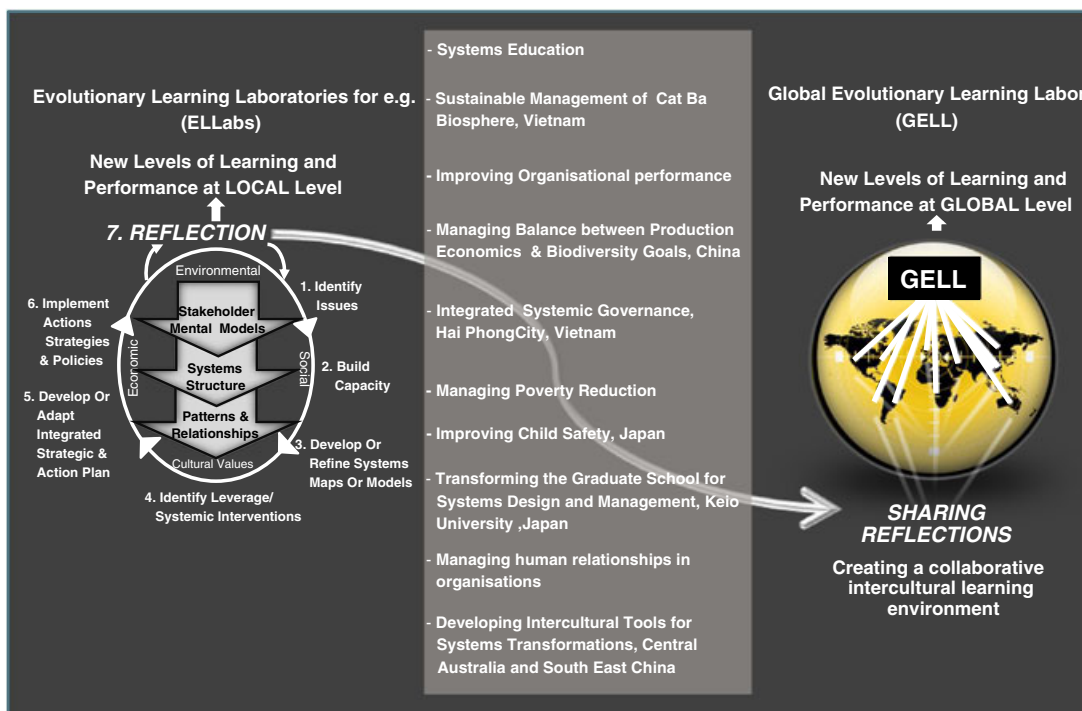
Evolutionary Learning Laboratories for e.g. (ELLabs)

New Levels of Learning and Performance at LOCAL Level

7. REFLECTION

Environmental

1. Identify Issues

Stakeholder Mental Models

Systems Structure

Patterns & Relationships

Social

2. Build Capacity

3. Develop Or Refine Systems Maps Or Models

Cultural Values

4. Identify Leverage/ Systemic Interventions

5. Develop Or Adapt Integrated Strategic & Action Plan

Economic

6. Implement Actions Strategies & Policies

- Systems Education

- Sustainable Management of Cat Ba Biosphere, Vietnam

- Improving Organisational performance

- Managing Balance between Production Economics & Biodiversity Goals, China

- Integrated Systemic Governance, Hai PhongCity, Vietnam

- Managing Poverty Reduction

- Improving Child Safety, Japan

- Transforming the Graduate School for Systems Design and Management, Keio University ,Japan

- Managing human relationships in organisations

- Developing Intercultural Tools for Systems Transformations, Central Australia and South East China

Global Evolutionary Learning Labor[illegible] (GELL)

New Levels of Learning and Performance at GLOBAL Level

GELL

SHARING REFLECTIONS

Creating a collaborative intercultural learning environment